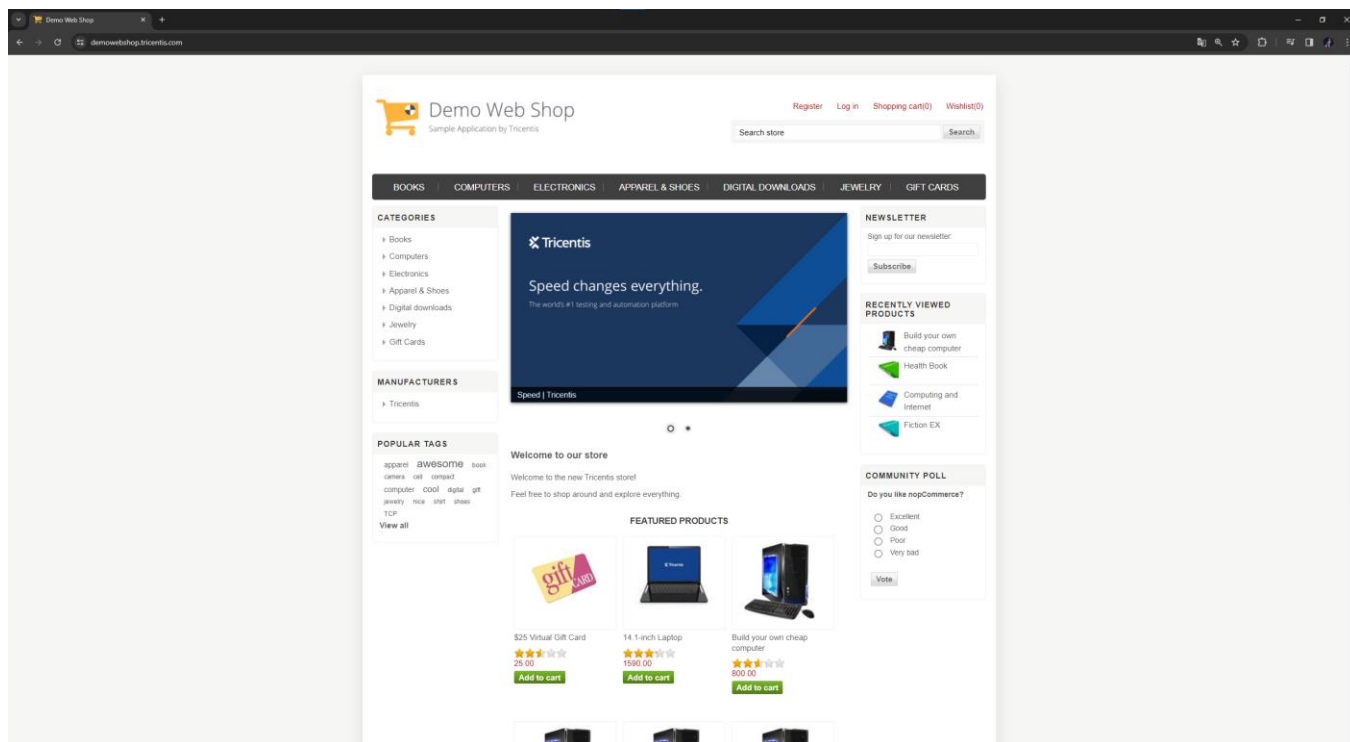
Demo Web Shop

demowebshop.tricentis.com

Demo Web Shop
Sample Application by Tricentis

Register Log in Shopping cart(0) Wishlist(0)

Search store Search

BOOKS COMPUTERS ELECTRONICS APPAREL & SHOES DIGITAL DOWNLOADS JEWELRY GIFT CARDS

CATEGORIES
Books
Computers
Electronics
Apparel & Shoes
Digital downloads
Jewelry
Gift Cards

MANUFACTURERS
Tricentis

POPULAR TAGS
apparel awesome book camera cell compact computer cool digital gift jewelry nice shirt shoes TCP
View all

Tricentis
Speed changes everything.
The world's #1 testing and automation platform
Speed | Tricentis

Welcome to our store
Welcome to the new Tricentis store!
Feel free to shop around and explore everything.

FEATURED PRODUCTS

$25 Virtual Gift Card
25.00
Add to cart

14.1-inch Laptop
1590.00
Add to cart

Build your own cheap computer
800.00
Add to cart

NEWSLETTER
Sign up for our newsletter:
Subscribe

RECENTLY VIEWED PRODUCTS
Build your own cheap computer
Health Book
Computing and Internet
Fiction EX

COMMUNITY POLL
Do you like nopCommerce?
Excellent
Good
Poor
Very bad
Vote